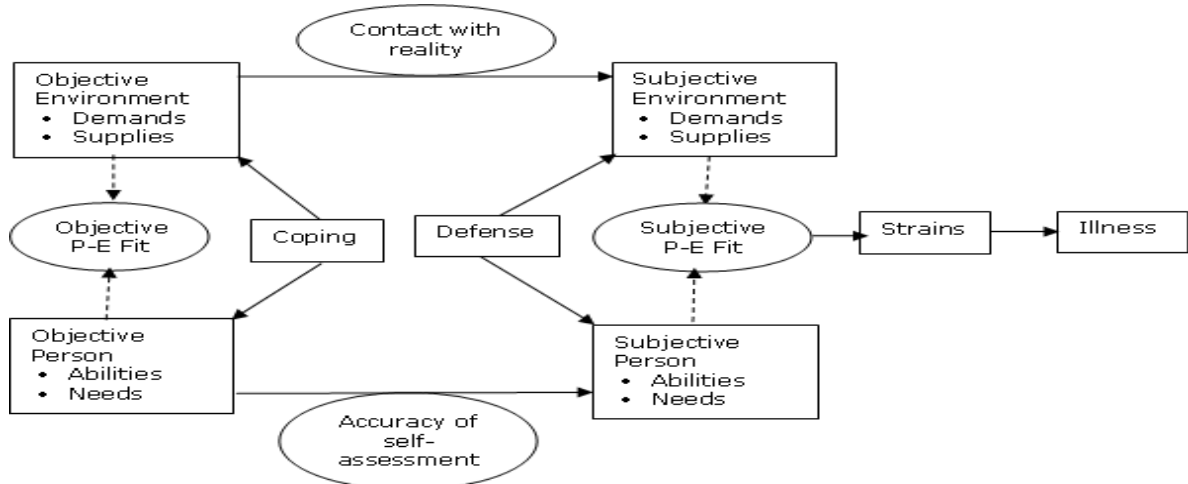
Contact with reality

Objective Environment
• Demands
• Supplies

Subjective Environment
• Demands
• Supplies

Objective P-E Fit

Coping

Defense

Subjective P-E Fit

Strains

Illness

Objective Person
• Abilities
• Needs

Subjective Person
• Abilities
• Needs

Accuracy of self-assessment